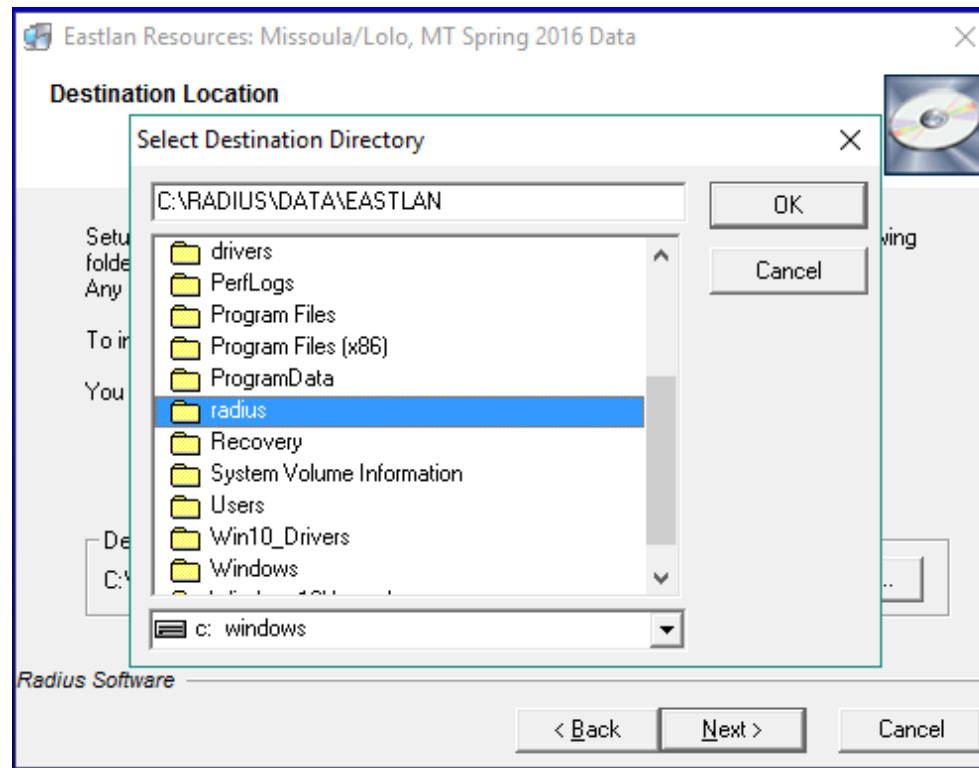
Eastlan Resources: Missoula/Lolo, MT Spring 2016 Data

Destination Location

Setu
folde
Any

To ir

You

ving

De
C:\

...

Select Destination Directory

C:\RADIUS\DATA\EASTLAN

OK

Cancel

drivers
PerfLogs
Program Files
Program Files (x86)
ProgramData
radius
Recovery
System Volume Information
Users
Win10_Drivers
Windows
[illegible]

c: windows

Radius Software

< Back

Next >

Cancel